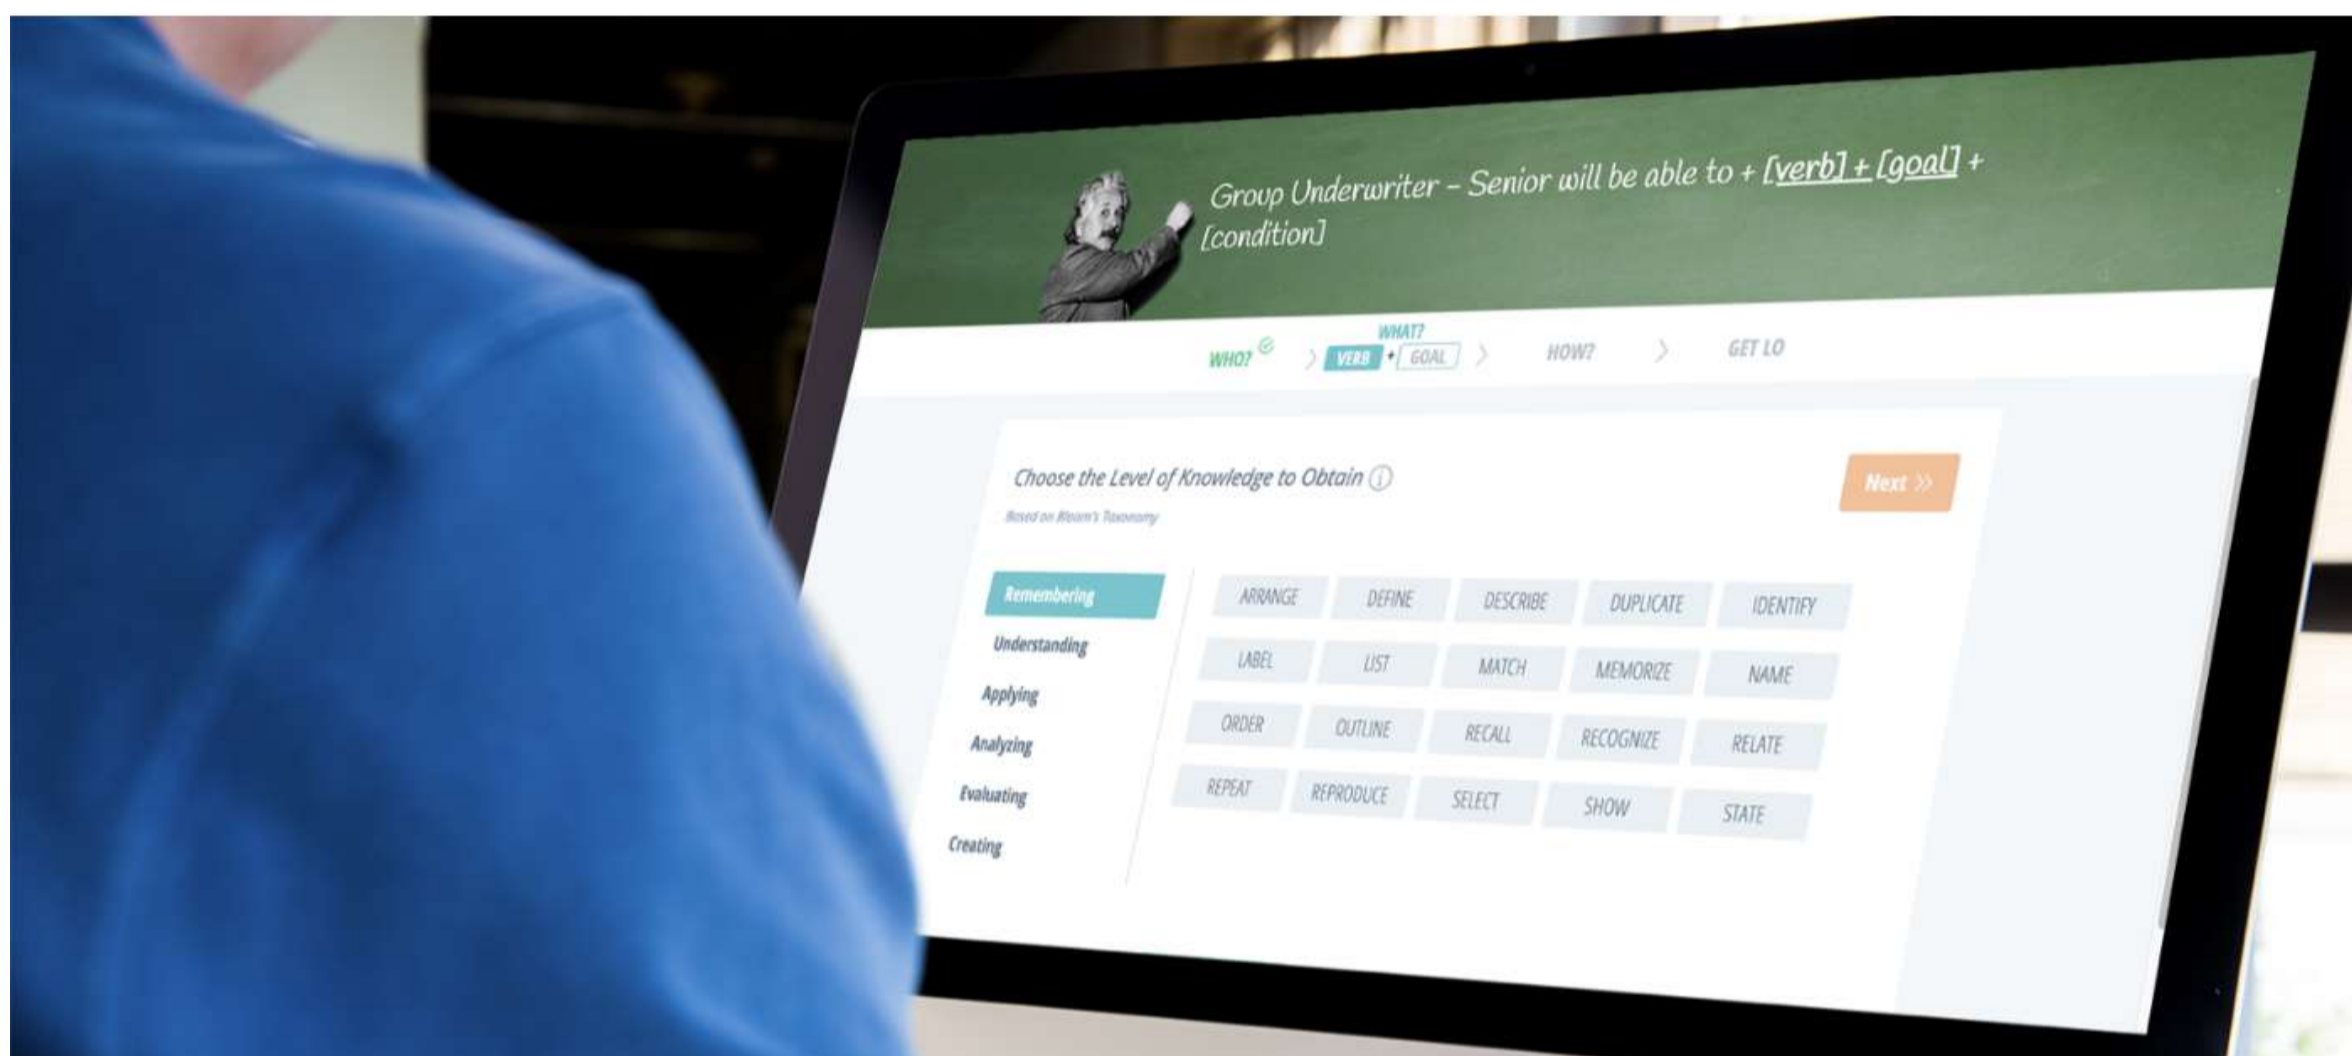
Group Underwriter – Senior will be able to + [verb] + [goal] + [condition]

WHO? WHAT? VERB + GOAL HOW? GET LO

Choose the Level of Knowledge to Obtain

Based on Bloom's Taxonomy

Next >>

Remembering
Understanding
Applying
Analyzing
Evaluating
Creating

| ARRANGE | DEFINE | DESCRIBE | DUPLICATE | IDENTIFY |
|---|---|---|---|---|
| LABEL | LIST | MATCH | MEMORIZE | NAME |
| ORDER | OUTLINE | RECALL | RECOGNIZE | RELATE |
| REPEAT | REPRODUCE | SELECT | SHOW | STATE |